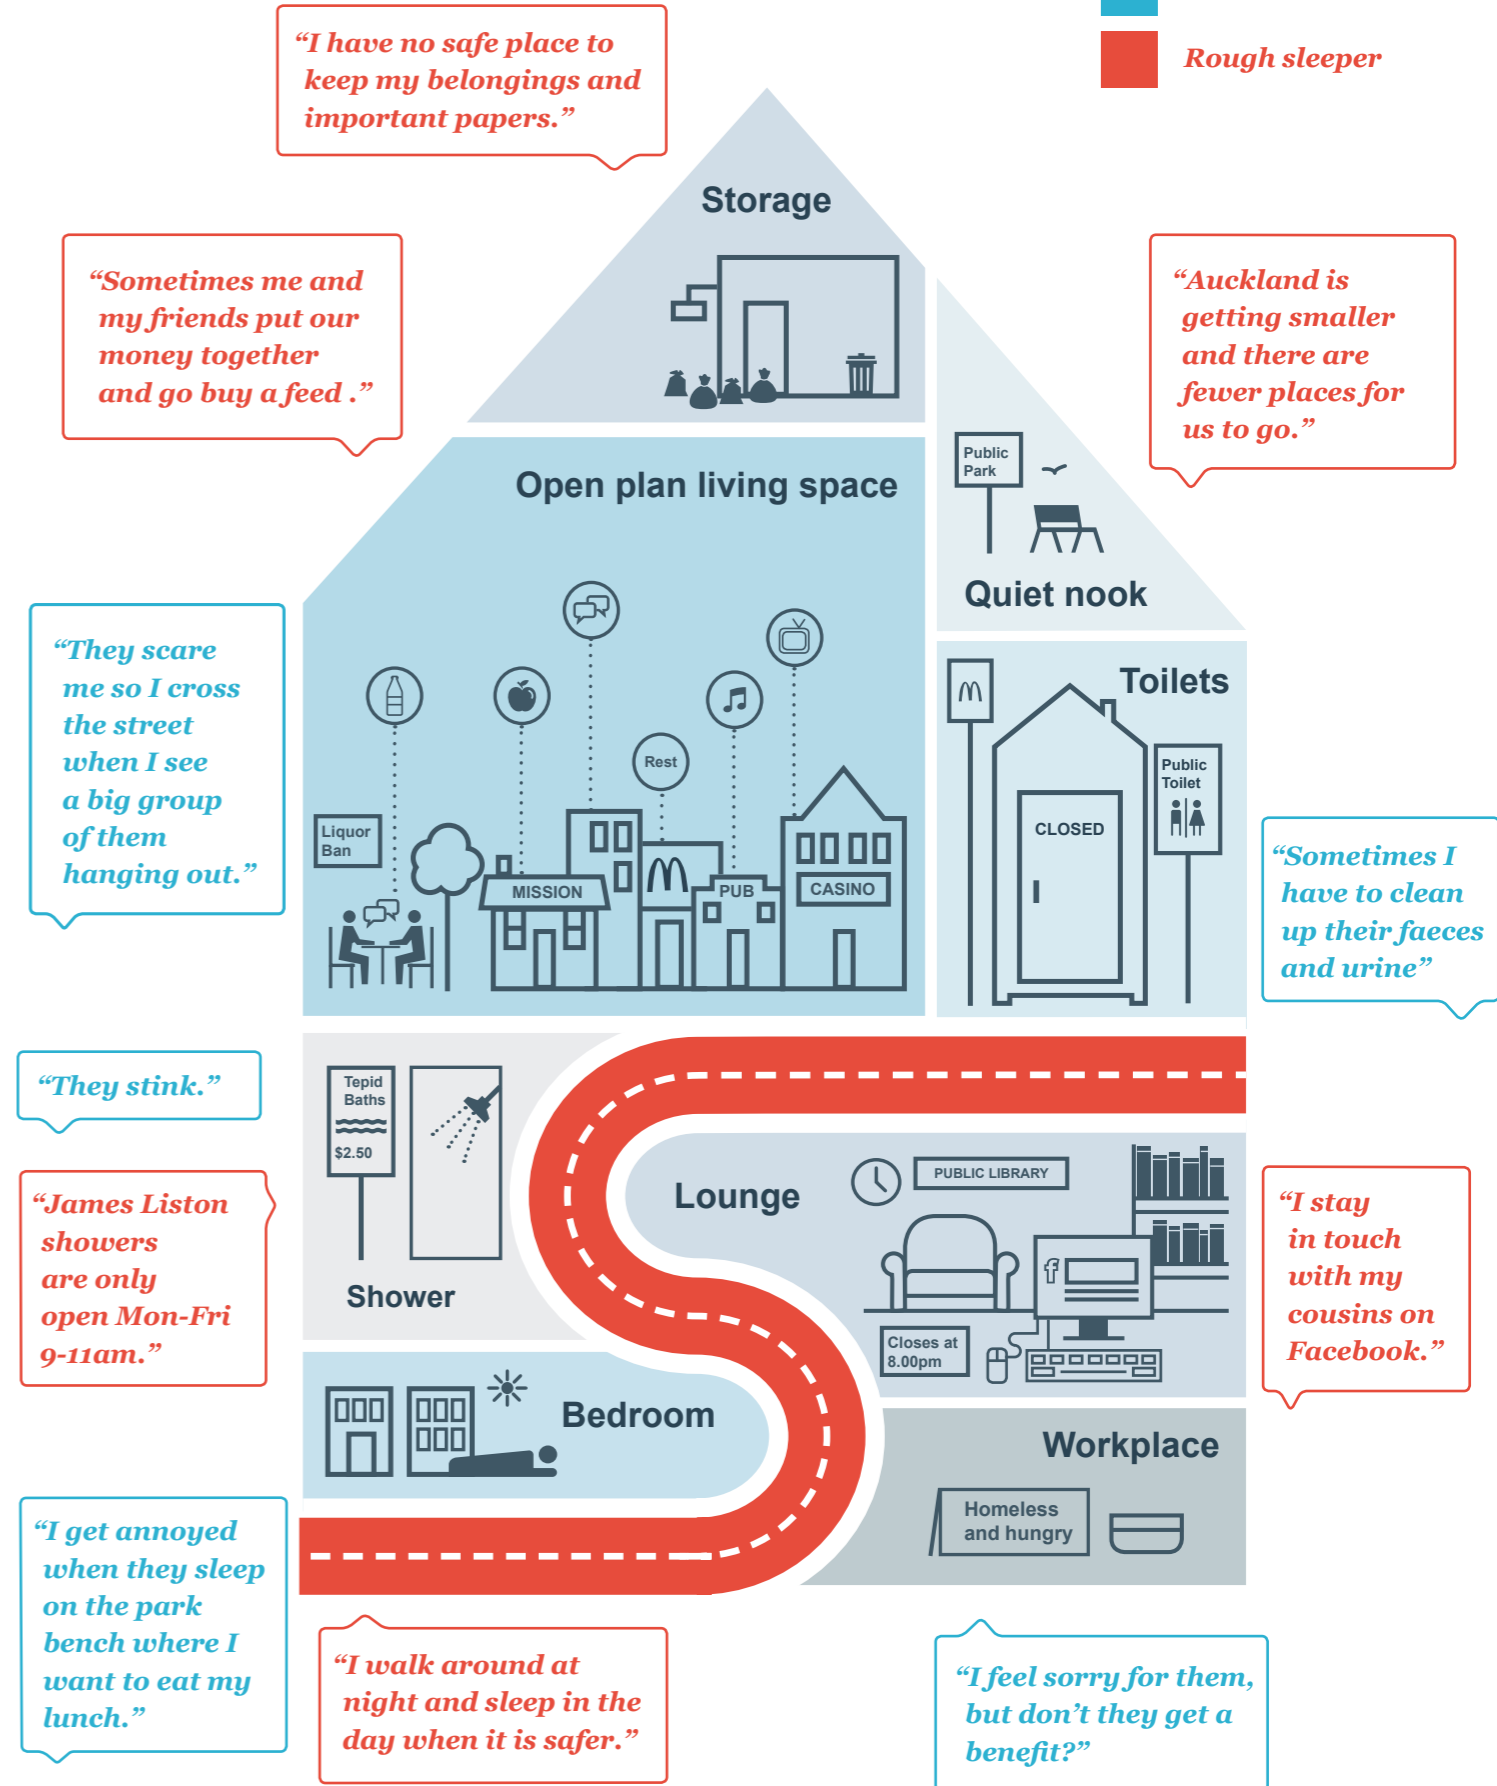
Rough sleeper

"I have no safe place to keep my belongings and important papers."

Storage

"Sometimes me and my friends put our money together and go buy a feed ."

"Auckland is getting smaller and there are fewer places for us to go."

Open plan living space

Public Park

Quiet nook

"They scare me so I cross the street when I see a big group of them hanging out."

Rest

Liquor Ban

MISSION

PUB

CASINO

Toilets

Public Toilet

CLOSED

"Sometimes I have to clean up their faeces and urine"

"They stink."

Tepid Baths

$2.50

Shower

"James Liston showers are only open Mon-Fri 9-11am."

Lounge

PUBLIC LIBRARY

Closes at 8.00pm

"I stay in touch with my cousins on Facebook."

Bedroom

Workplace

Homeless and hungry

"I get annoyed when they sleep on the park bench where I want to eat my lunch."

"I walk around at night and sleep in the day when it is safer."

"I feel sorry for them, but don't they get a benefit?"